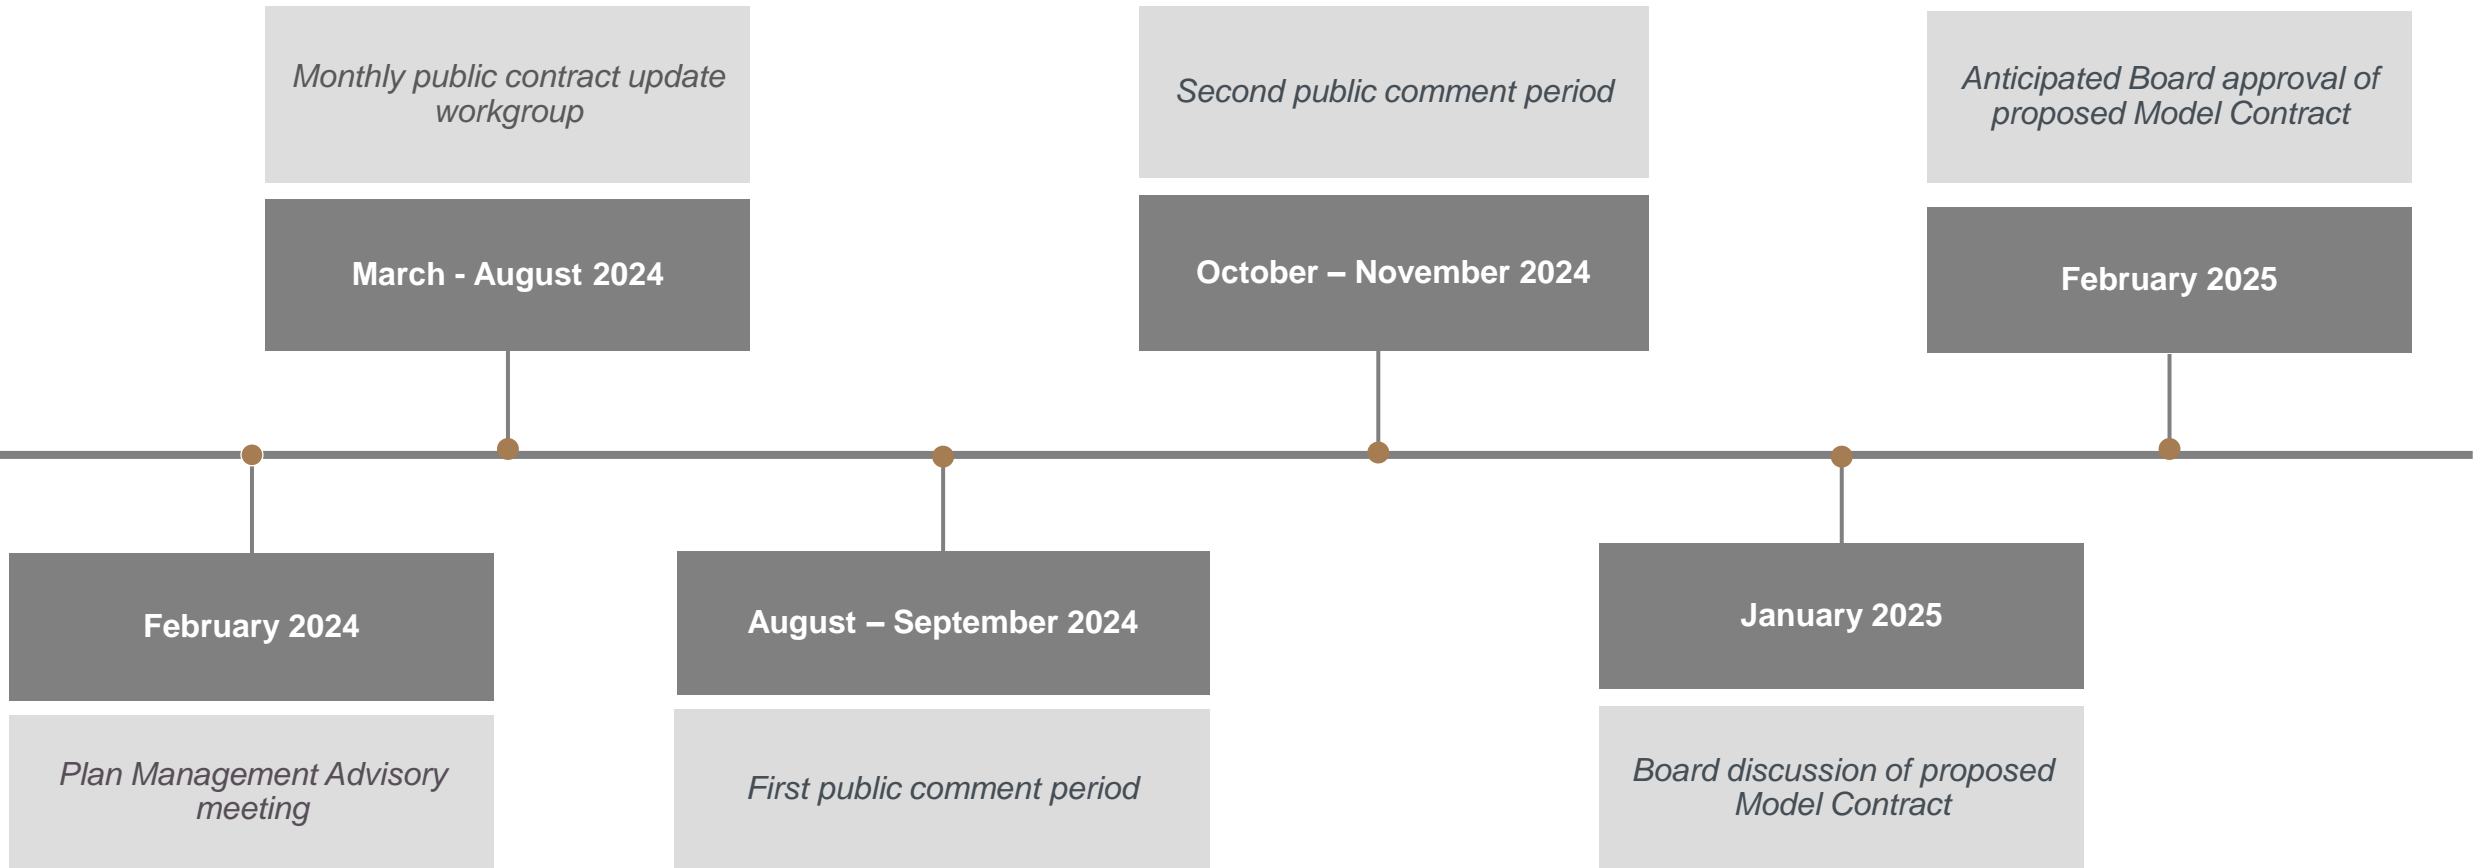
February 2024

Plan Management Advisory meeting

March - August 2024

Monthly public contract update workgroup

August – September 2024

First public comment period

October – November 2024

Second public comment period

January 2025

Board discussion of proposed Model Contract

February 2025

Anticipated Board approval of proposed Model Contract